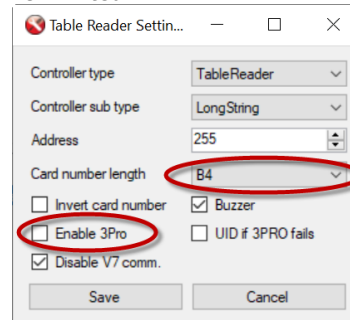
Table Reader Settin...

Controller type TableReader

Controller sub type LongString

Address 255

Card number length B4

Invert card number

Buzzer

Enable 3Pro

UID if 3PRO fails

Disable V7 comm.

Save

Cancel